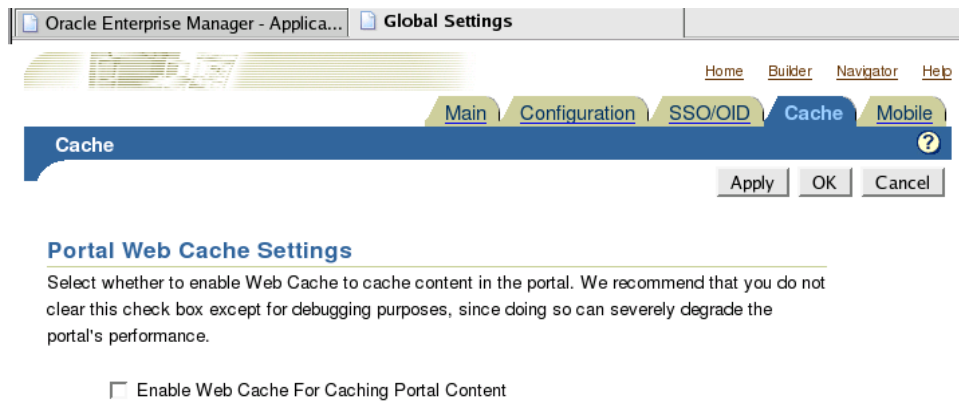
Oracle Enterprise Manager - Applica... Global Settings

Home Builder Navigator Help

Main Configuration SSO/OID Cache Mobile

Cache

?

Apply OK Cancel

Portal Web Cache Settings

Select whether to enable Web Cache to cache content in the portal. We recommend that you do not clear this check box except for debugging purposes, since doing so can severely degrade the portal's performance.

Enable Web Cache For Caching Portal Content